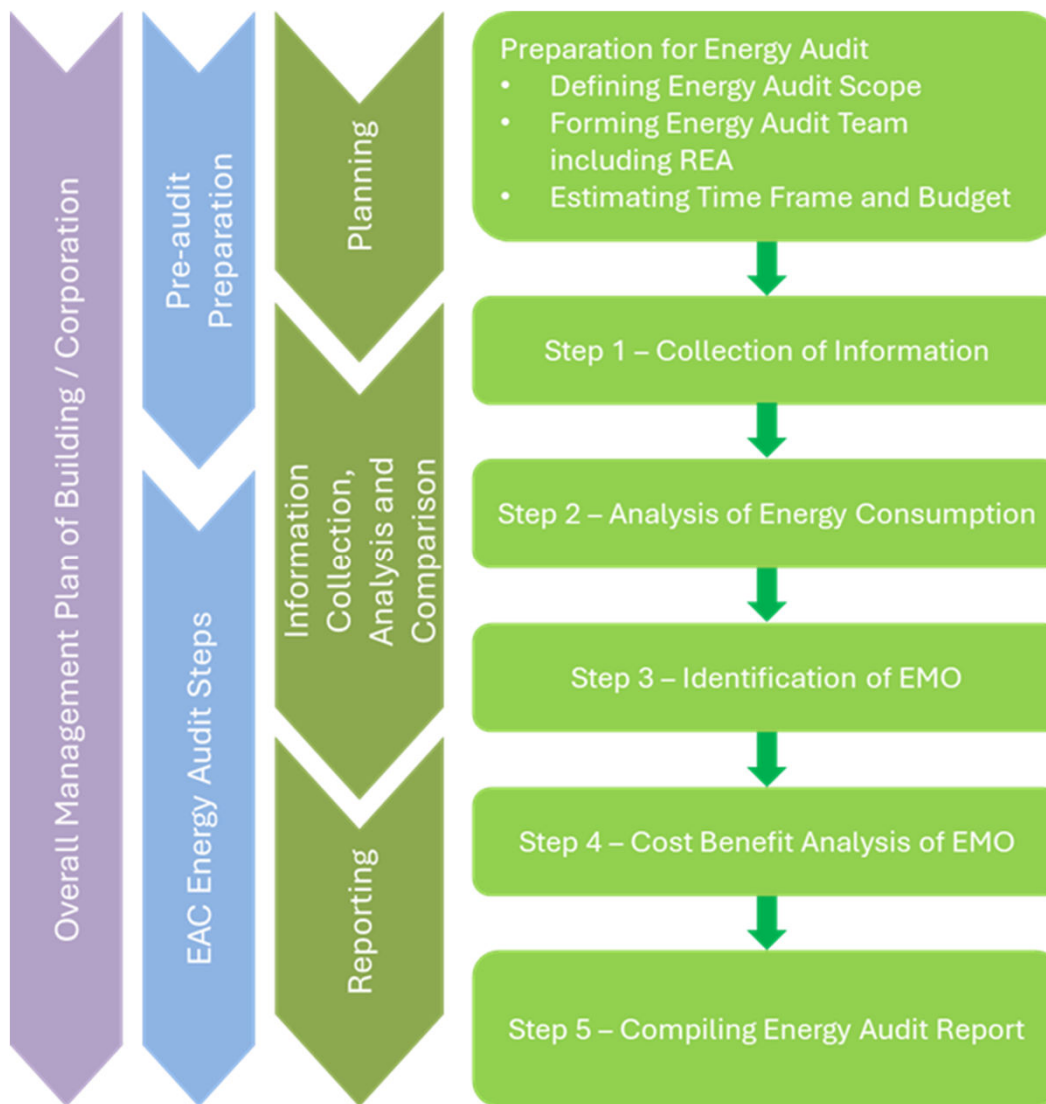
Overall Management Plan of Building / Corporation

Pre-audit Preparation

EAC Energy Audit Steps

Planning

Information Collection, Analysis and Comparison

Reporting

Preparation for Energy Audit
• Defining Energy Audit Scope
• Forming Energy Audit Team including REA
• Estimating Time Frame and Budget

Step 1 – Collection of Information

Step 2 – Analysis of Energy Consumption

Step 3 – Identification of EMO

Step 4 – Cost Benefit Analysis of EMO

Step 5 – Compiling Energy Audit Report